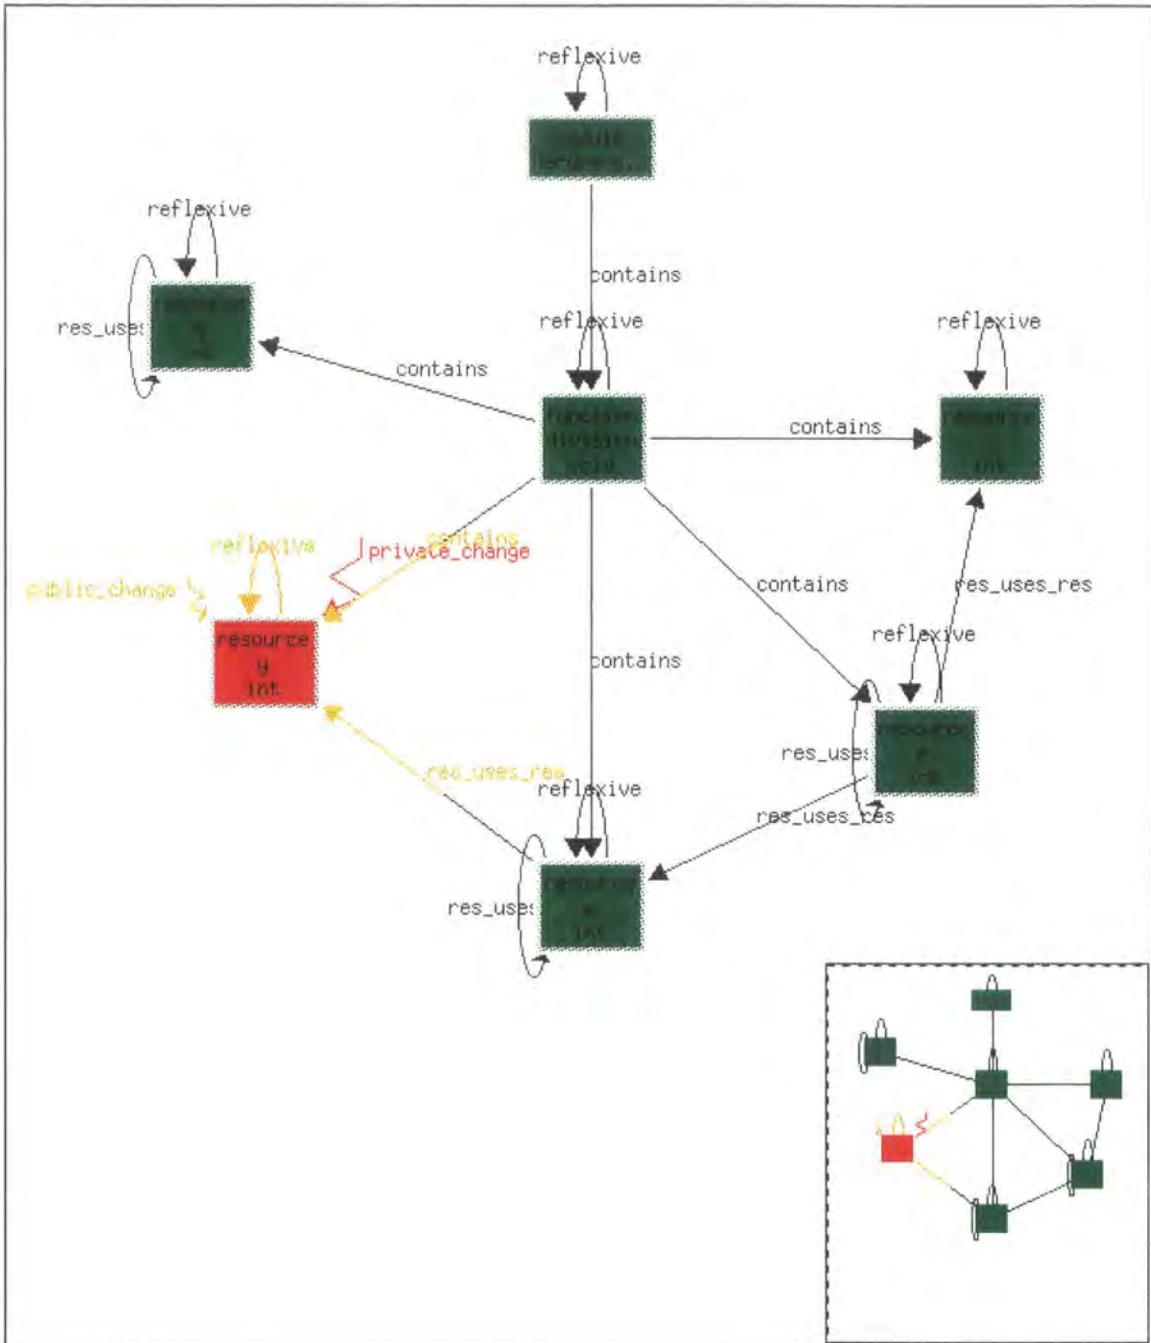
reflexive

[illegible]

reflexive

res_uses

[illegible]

contains

reflexive

reflexive

contains

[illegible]

contains

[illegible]

reflexive

contains

private_change

public_change

resource
y
int

contains

res_uses_res

reflexive

contains

res_uses

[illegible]

res_uses_res

reflexive

res_uses_res

res_uses

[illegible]